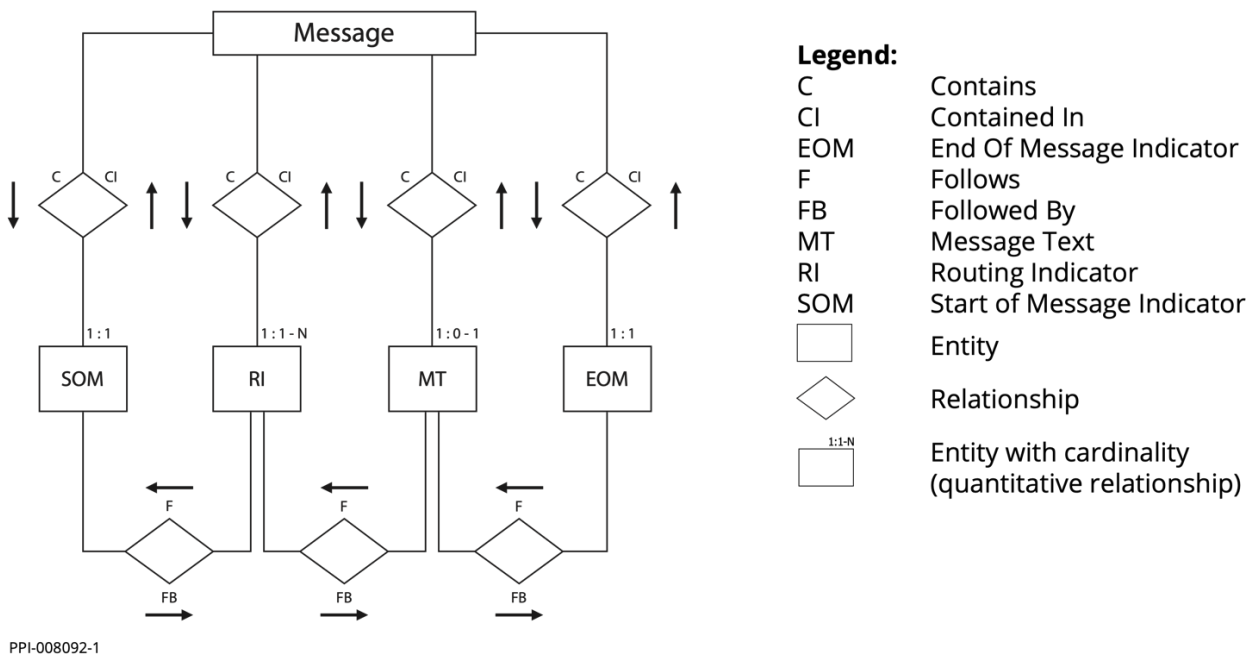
Message

C CI
C CI
C CI
C CI

1 : 1
1 : 1 - N
1 : 0 - 1
1 : 1

SOM
RI
MT
EOM

F
FB
F
FB
F
FB

Legend:

| | |
|---|---|
| C | Contains |
| CI | Contained In |
| EOM | End Of Message Indicator |
| F | Follows |
| FB | Followed By |
| MT | Message Text |
| RI | Routing Indicator |
| SOM | Start of Message Indicator |
| | Entity |
| | Relationship |
| 1:1-N | Entity with cardinality (quantitative relationship) |

PPI-008092-1